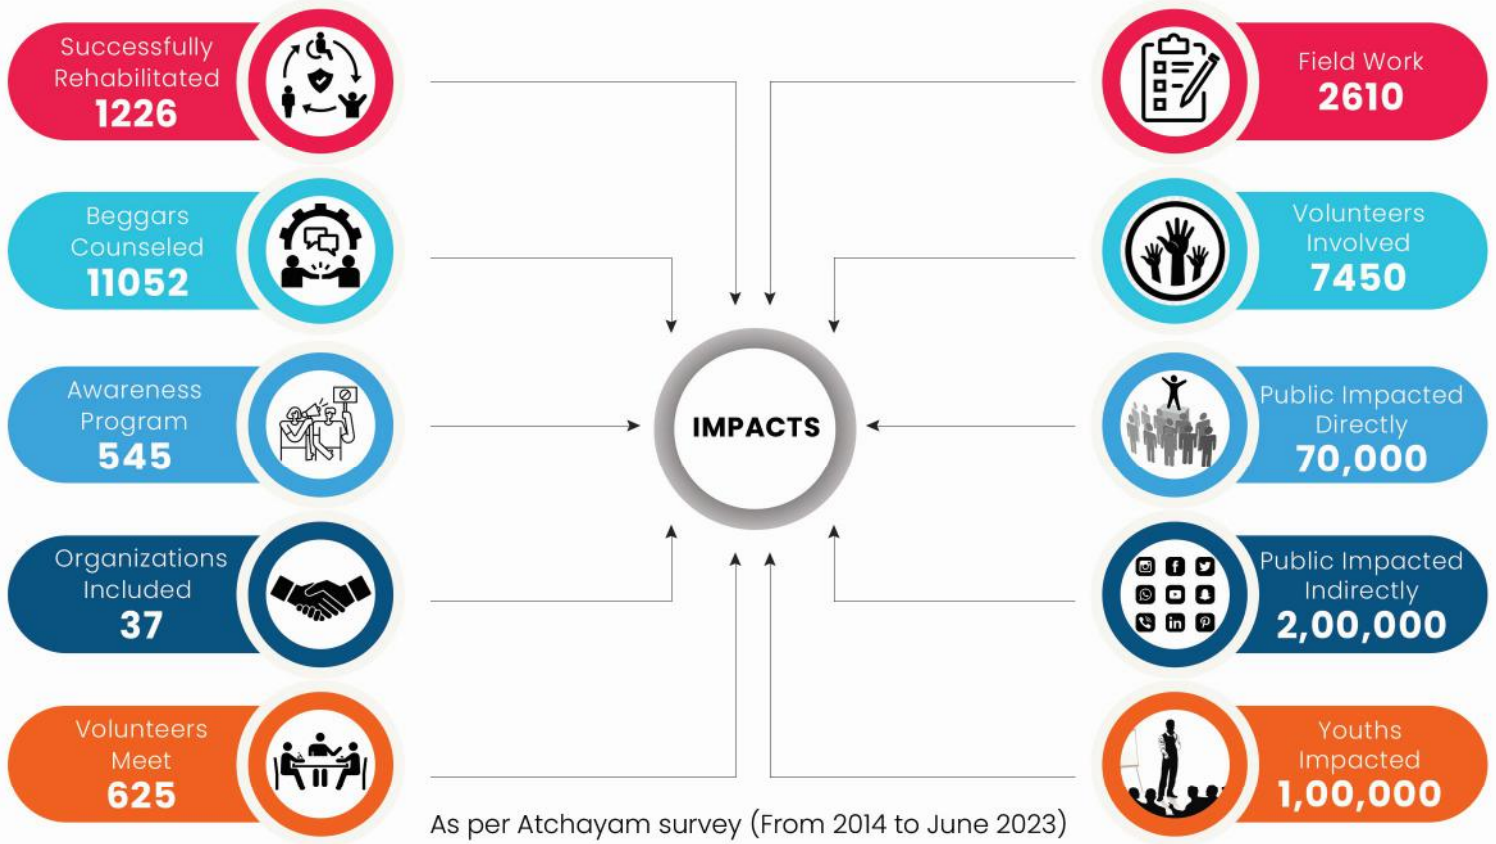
Successfully Rehabilitated
1226

Beggars Counseled
11052

Awareness Program
545

Organizations Included
37

Volunteers Meet
625

IMPACTS

Field Work
2610

Volunteers Involved
7450

Public Impacted Directly
70,000

Public Impacted Indirectly
2,00,000

Youths Impacted
1,00,000

As per Atchayam survey (From 2014 to June 2023)